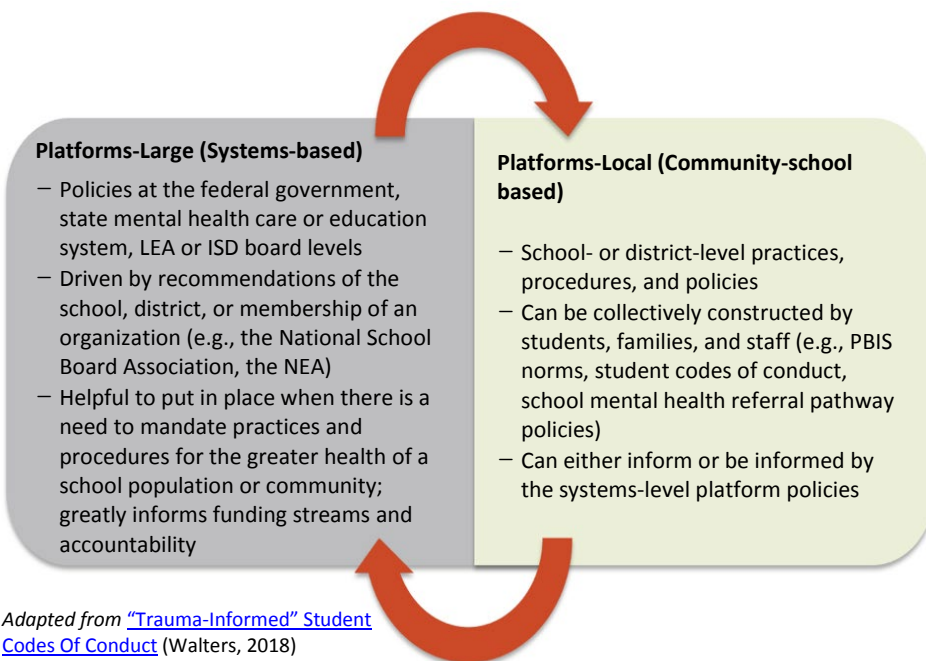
**Platforms-Large (Systems-based)**

- Policies at the federal government, state mental health care or education system, LEA or ISD board levels
- Driven by recommendations of the school, district, or membership of an organization (e.g., the National School Board Association, the NEA)
- Helpful to put in place when there is a need to mandate practices and procedures for the greater health of a school population or community; greatly informs funding streams and accountability

**Platforms-Local (Community-school based)**

- School- or district-level practices, procedures, and policies
- Can be collectively constructed by students, families, and staff (e.g., PBIS norms, student codes of conduct, school mental health referral pathway policies)
- Can either inform or be informed by the systems-level platform policies

*Adapted from* "Trauma-Informed" Student Codes Of Conduct (Walters, 2018)